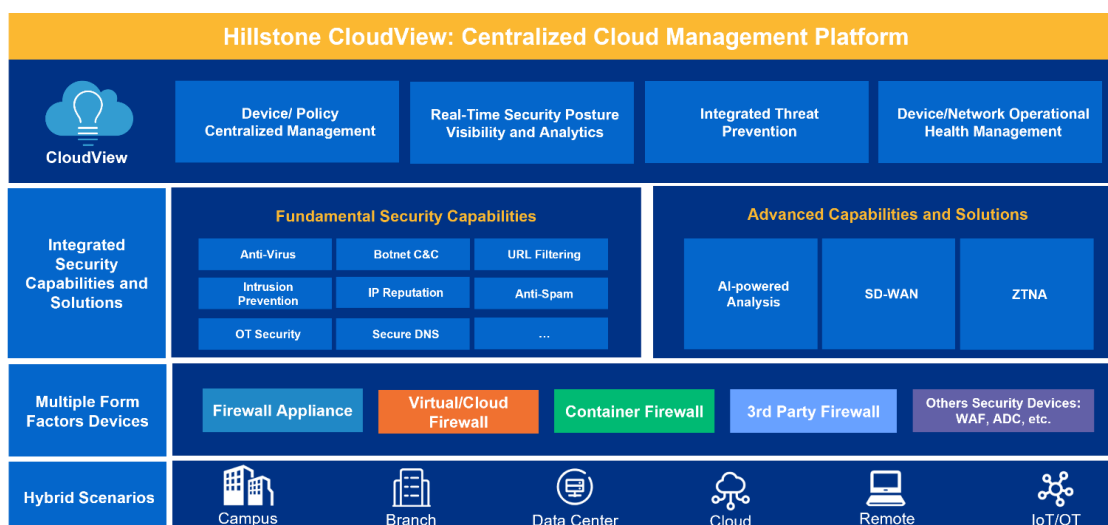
Hillstone CloudView: Centralized Cloud Management Platform

CloudView

Device/ Policy Centralized Management

Real-Time Security Posture Visibility and Analytics

Integrated Threat Prevention

Device/Network Operational Health Management

Integrated Security Capabilities and Solutions

Fundamental Security Capabilities

| Anti-Virus | Botnet C&C | URL Filtering |
|---|---|---|
| Intrusion Prevention | IP Reputation | Anti-Spam |
| OT Security | Secure DNS | ... |

Advanced Capabilities and Solutions

AI-powered Analysis

SD-WAN

ZTNA

Multiple Form Factors Devices

Firewall Appliance

Virtual/Cloud Firewall

Container Firewall

3rd Party Firewall

Others Security Devices: WAF, ADC, etc.

Hybrid Scenarios

Campus

Branch

Data Center

Cloud

Remote

IoT/OT